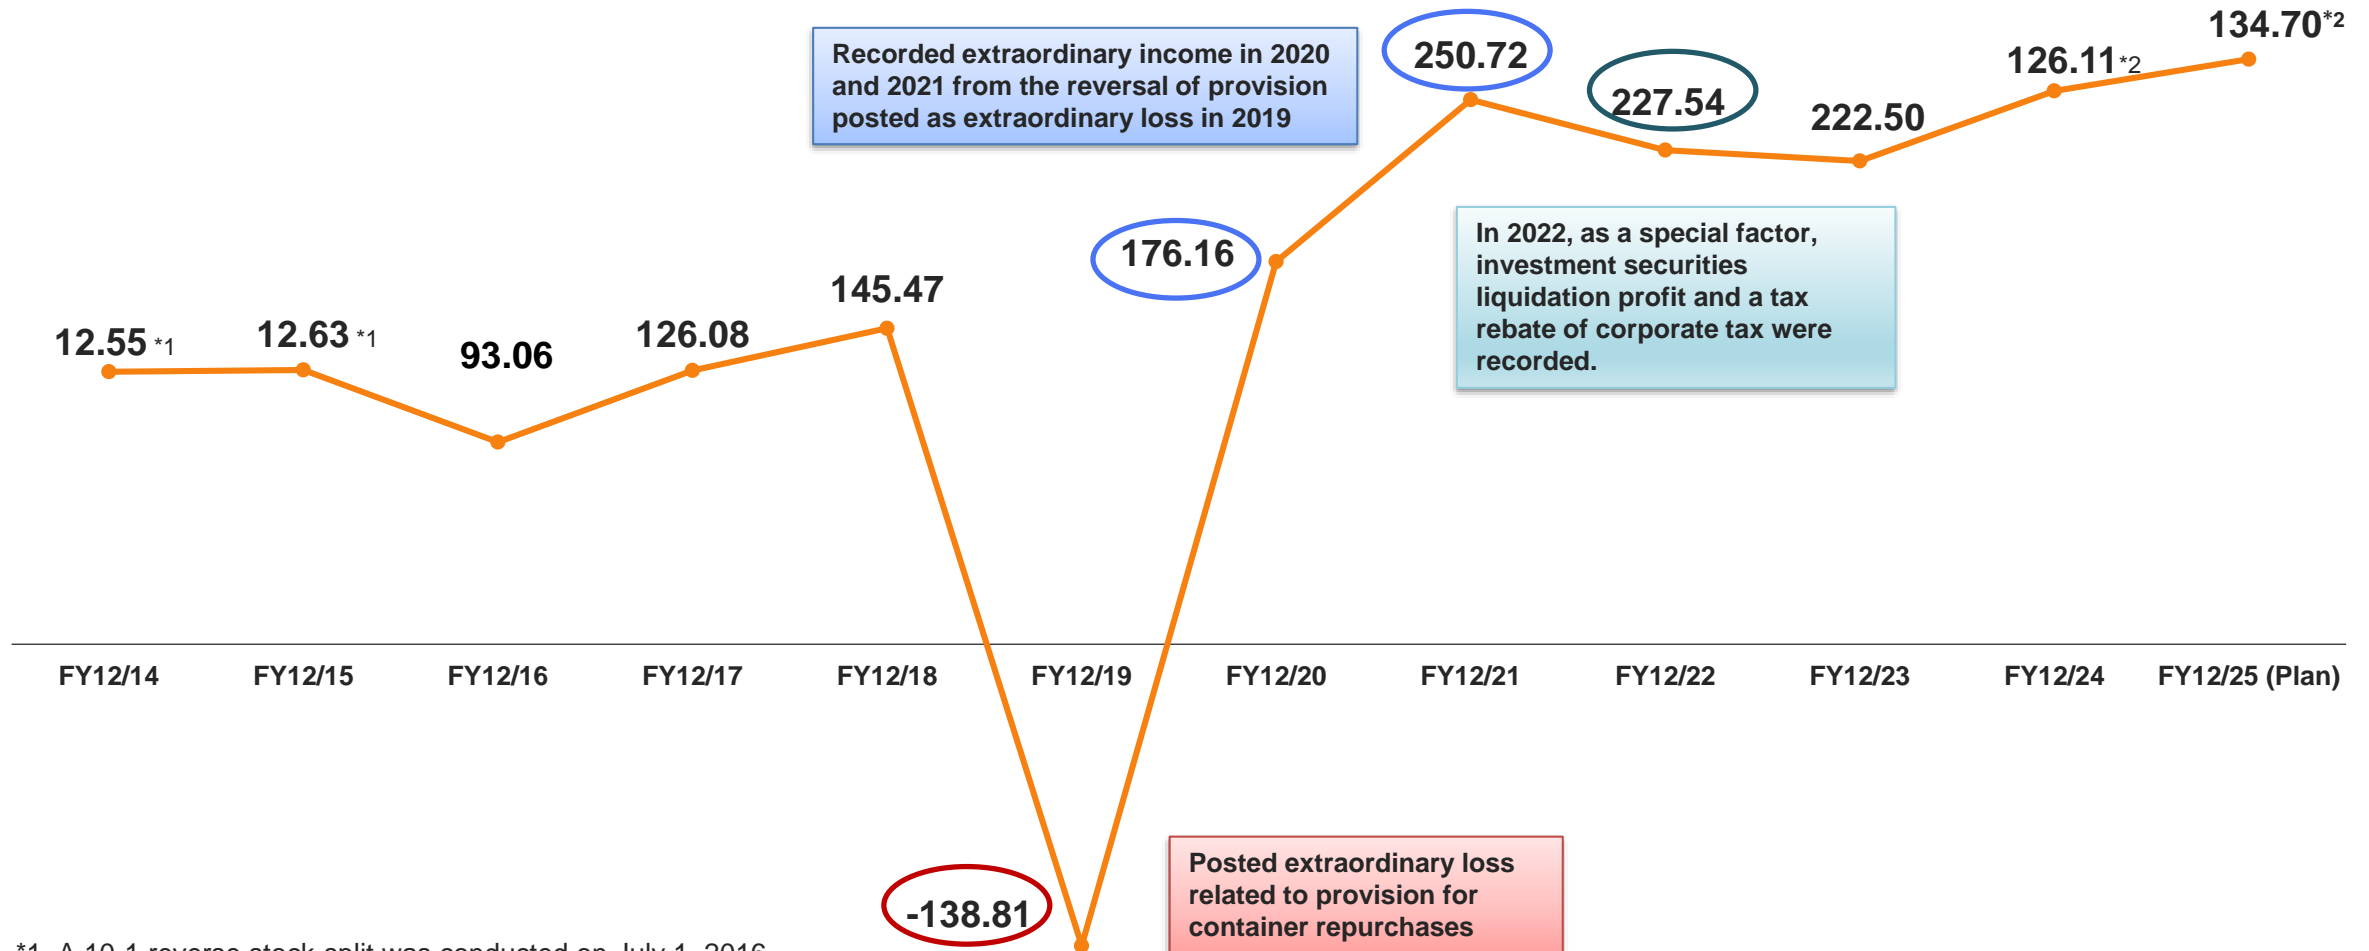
Recorded extraordinary income in 2020 and 2021 from the reversal of provision posted as extraordinary loss in 2019

250.72

227.54

222.50

126.11*2

134.70*2

176.16

In 2022, as a special factor, investment securities liquidation profit and a tax rebate of corporate tax were recorded.

12.55 *1

12.63 *1

93.06

126.08

145.47

FY12/14 FY12/15 FY12/16 FY12/17 FY12/18 FY12/19 FY12/20 FY12/21 FY12/22 FY12/23 FY12/24 FY12/25 (Plan)

-138.81

Posted extraordinary loss related to provision for container repurchases

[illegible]